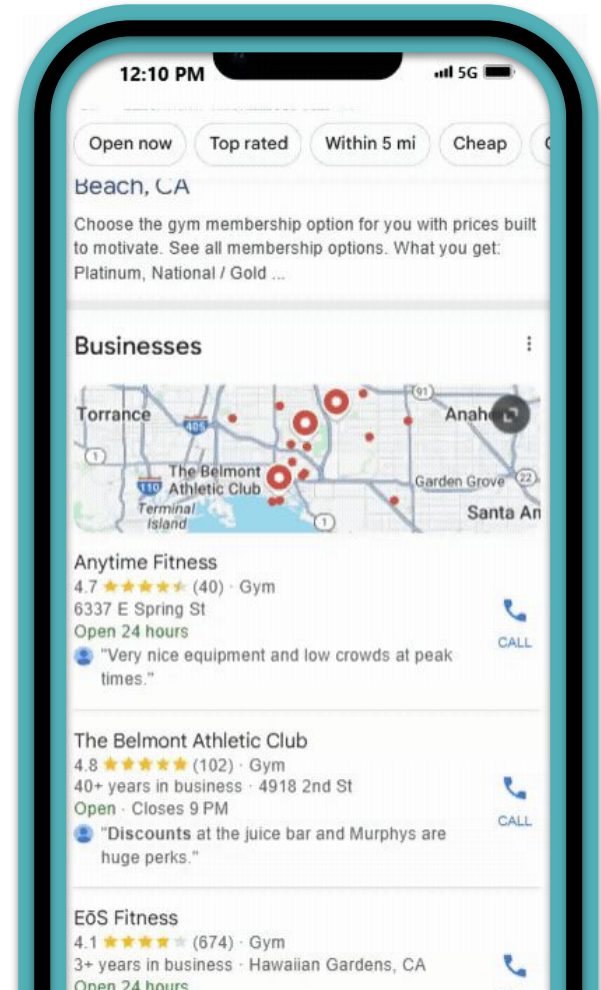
12:10 PM

5G

Open now

Top rated

Within 5 mi

Cheap

Beach, CA

Choose the gym membership option for you with prices built to motivate. See all membership options. What you get: Platinum, National / Gold ...

Businesses

Torrance

405

91

Anahe

1

The Belmont Athletic Club

110

Garden Grove

22

Terminal Island

1

Santa An

Anytime Fitness

4.7 ★★★★★ (40) · Gym

6337 E Spring St

Open 24 hours

"Very nice equipment and low crowds at peak times."

CALL

The Belmont Athletic Club

4.8 ★★★★★ (102) · Gym

40+ years in business · 4918 2nd St

Open · Closes 9 PM

"**Discounts** at the juice bar and Murphys are huge perks."

CALL

EōS Fitness

4.1 ★★★★★ (674) · Gym

3+ years in business · Hawaiian Gardens, CA

Open 24 hours